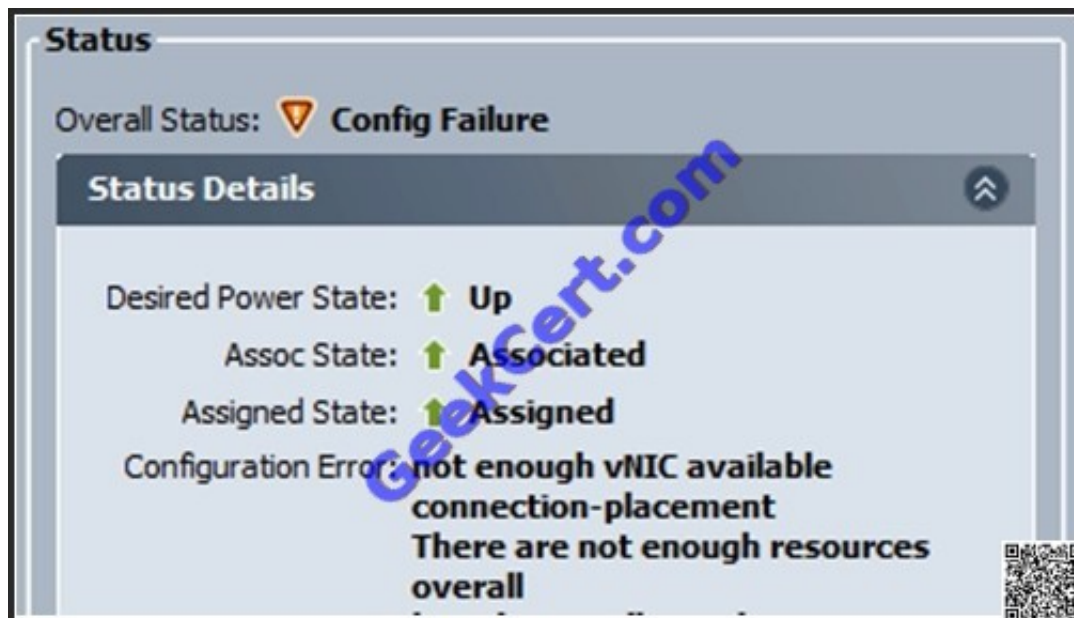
Status

Overall Status: Config Failure

Status Details

Desired Power State: Up

Assoc State: Associated

Assigned State: Assigned

Configuration Error: not enough vNIC available connection-placement There are not enough resources overall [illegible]

GeekCert.com